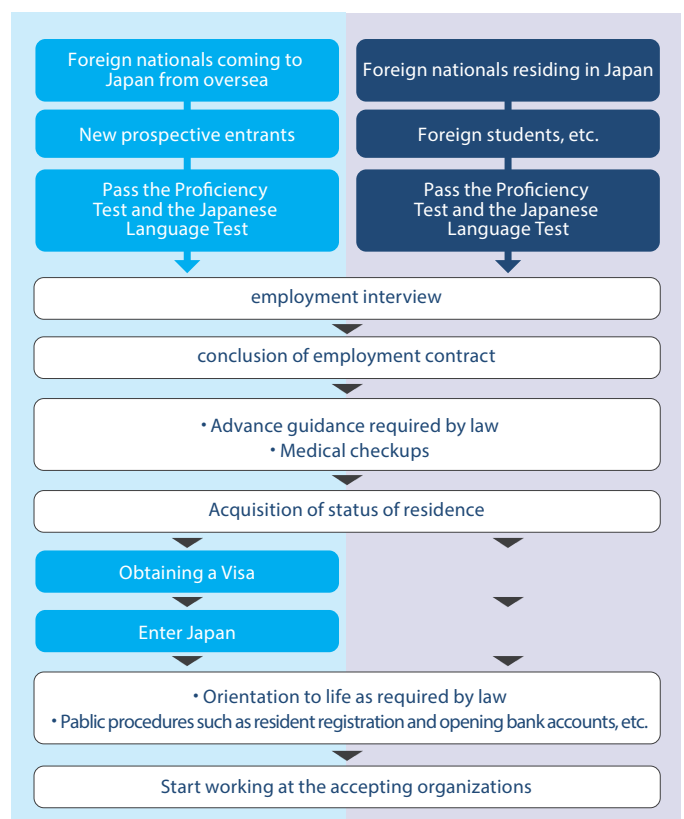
Foreign nationals coming to Japan from oversea

New prospective entrants

Pass the Proficiency Test and the Japanese Language Test

Foreign nationals residing in Japan

Foreign students, etc.

Pass the Proficiency Test and the Japanese Language Test

employment interview

conclusion of employment contract

・Advance guidance required by law
・Medical checkups

Acquisition of status of residence

Obtaining a Visa

Enter Japan

・Orientation to life as required by law
・Pablic procedures such as resident registration and opening bank accounts, etc.

Start working at the accepting organizations